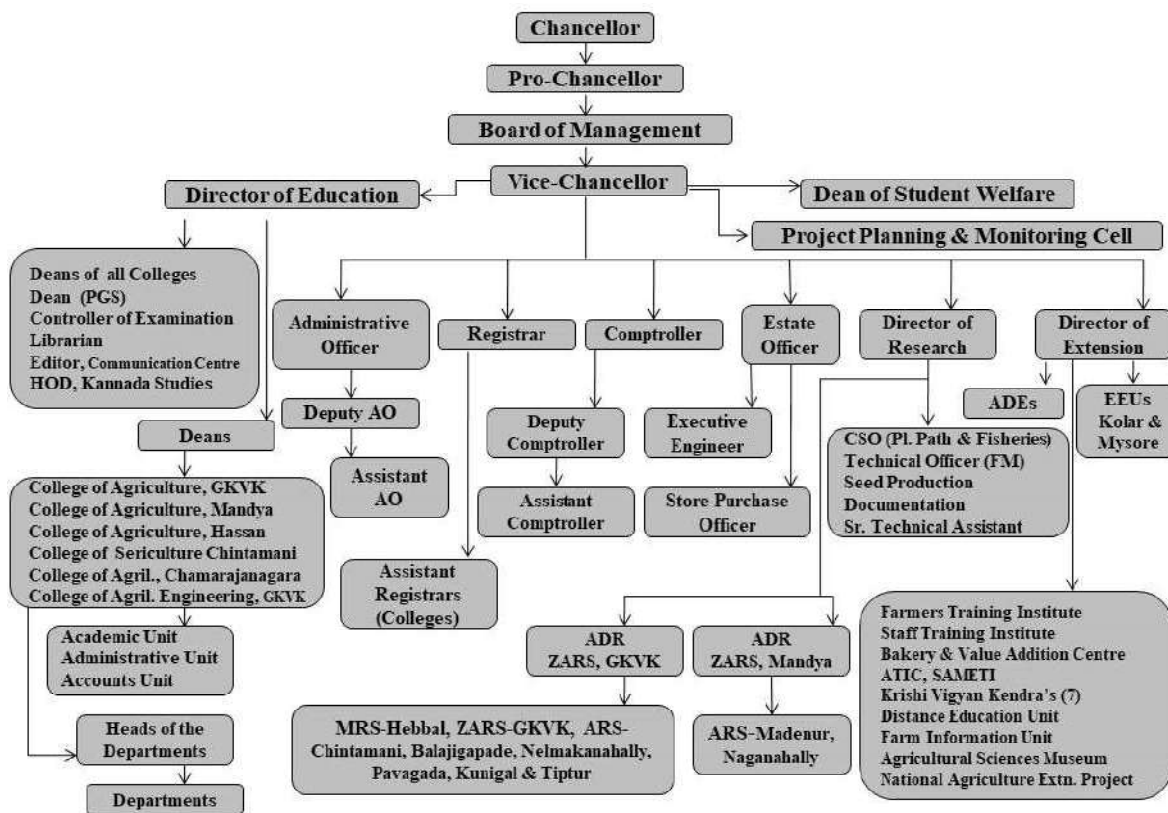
Chancellor

Pro-Chancellor

Board of Management

Vice-Chancellor

Director of Education

Dean of Student Welfare

Project Planning & Monitoring Cell

Deans of all Colleges
Dean (PGS)
Controller of Examination
Librarian
Editor, Communication Centre
HOD, Kannada Studies

Administrative Officer

Registrar

Comptroller

Estate Officer

Director of Research

Director of Extension

Deputy AO

Assistant AO

Deputy Comptroller

Assistant Comptroller

Executive Engineer

Store Purchase Officer

ADEs

EEUs Kolar & Mysore

CSO (Pl. Path & Fisheries)
Technical Officer (FM)
Seed Production
Documentation
Sr. Technical Assistant

Deans

College of Agriculture, GKVK
College of Agriculture, Mandya
College of Agriculture, Hassan
College of Sericulture Chintamani
College of Agril., Chamarajanagara
College of Agril. Engineering, GKVK

Academic Unit
Administrative Unit
Accounts Unit

Assistant Registrars (Colleges)

ADR ZARS, GKVK

ADR ZARS, Mandya

MRS-Hebbal, ZARS-GKVK, ARS-Chintamani, Balajigapade, Nelmakanahally, Pavagada, Kunigal & Tiptur

ARS-Madenur, Naganahally

Farmers Training Institute
Staff Training Institute
Bakery & Value Addition Centre
ATIC, SAMETI
Krishi Vigyan Kendra's (7)
Distance Education Unit
Farm Information Unit
Agricultural Sciences Museum
National Agriculture Extn. Project

Heads of the Departments

Departments